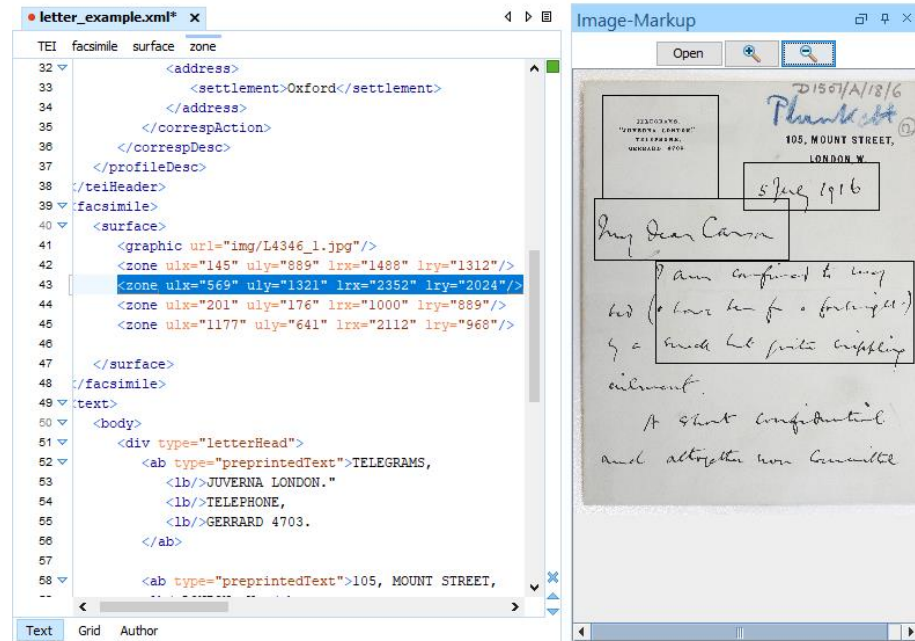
• letter_example.xml* ×

TEI facsimile surface zone

32 <address>
33 <settlement>Oxford</settlement>
34 </address>
35 </correspAction>
36 </correspDesc>
37 </profileDesc>
38 </teiHeader>
39 <facsimile>
40 <surface>
41 <graphic url="img/L4346_1.jpg"/>
42 <zone ulx="145" uly="889" lrx="1488" lry="1312"/>
43 <zone ulx="569" uly="1321" lrx="2352" lry="2024"/>
44 <zone ulx="201" uly="176" lrx="1000" lry="889"/>
45 <zone ulx="1177" uly="641" lrx="2112" lry="968"/>
46
47 </surface>
48 </facsimile>
49 <text>
50 <body>
51 <div type="letterHead">
52 <ab type="preprintedText">TELEGRAMS,
53 <lb/>JUVERNA LONDON."
54 <lb/>TELEPHONE,
55 <lb/>GERRARD 4703.
56 </ab>
57
58 <ab type="preprintedText">105, MOUNT STREET,

Text Grid Author

Image-Markup

Open

TELEGRAMS, "JUVERNA LONDON." TELEPHONE, GERRARD 4703.

D1507/A/18/6

Plunkett

105, MOUNT STREET, LONDON W.

5 July 1916

My dear Carson

I am confined to my bed (& have been for a fortnight) by a small but quite crippling ailment.

A short confidential and altogether non Committal